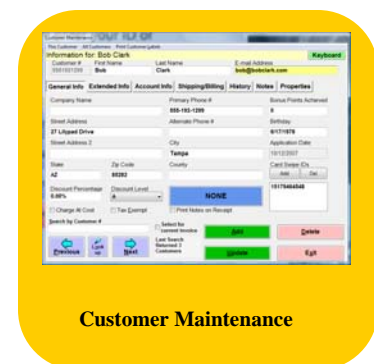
Customer Maintenance
This Customer All Customers Print Customer Labels
Information for: Bob Clark
Keyboard
Customer # 5551921299
First Name Bob
Last Name Clark
E-mail Address bob@bobclark.com
General Info Extended Info Account Info Shipping/Billing History Notes Properties
Company Name
Primary Phone # 555-192-1299
Bonus Points Achieved 0
Street Address 27 Lilypad Drive
Alternate Phone #
Birthday 6/17/1976
Street Address 2
City Tempe
Application Date 10/12/2007
State AZ
Zip Code 85282
County
Card Swipe IDs
Add Del
15170464548
Discount Percentage 0.00%
Discount Level A
NONE
Charge At Cost Tax Exempt Print Notes on Receipt
Search by Customer #
Select for current invoice
Last Search Returned 3 Customers
Previous Look up Next
Add Delete
Update Exit
Customer Maintenance